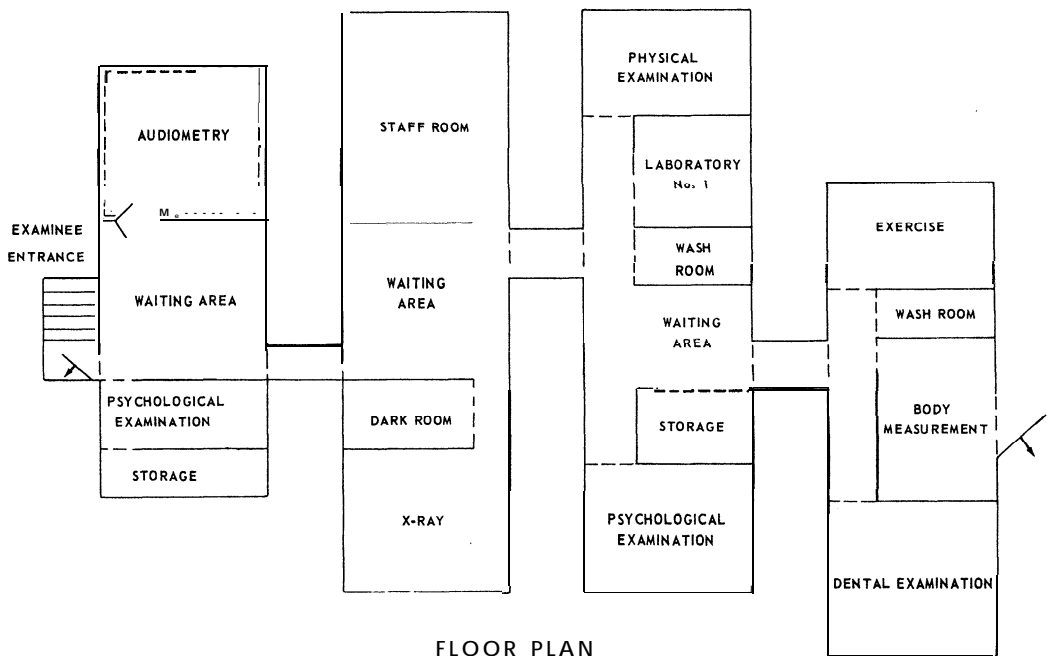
AUDIOMETRY

M

EXAMINEE ENTRANCE

WAITING AREA

PSYCHOLOGICAL EXAMINATION

STORAGE

STAFF ROOM

WAITING AREA

DARK ROOM

X-RAY

PHYSICAL EXAMINATION

LABORATORY No. 1

WASH ROOM

WAITING AREA

STORAGE

PSYCHOLOGICAL EXAMINATION

EXERCISE

WASH ROOM

BODY MEASUREMENT

DENTAL EXAMINATION

FLOOR PLAN